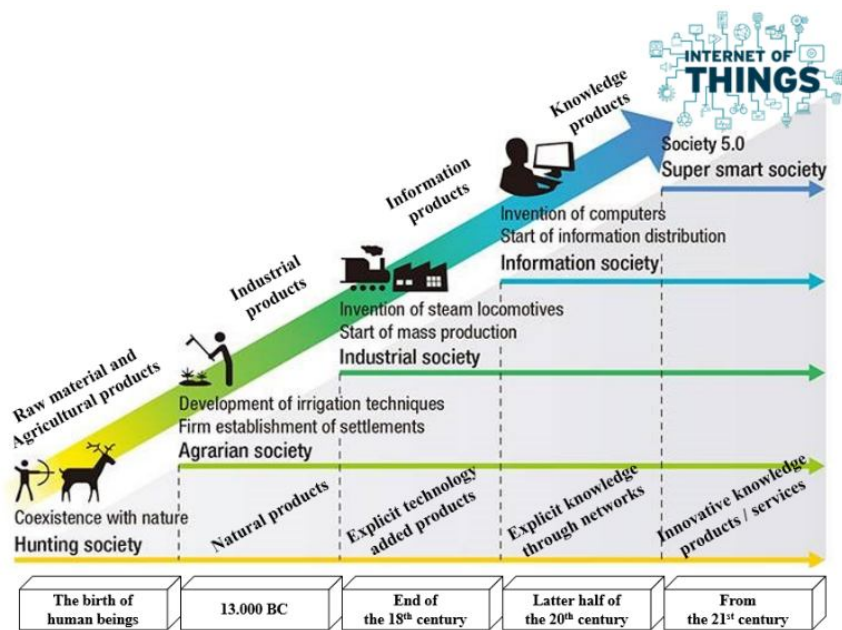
INTERNET OF THINGS

Knowledge products

Society 5.0
Super smart society

Information products

Invention of computers
Start of information distribution
Information society

Industrial products

Invention of steam locomotives
Start of mass production
Industrial society

Raw material and Agricultural products

Development of irrigation techniques
Firm establishment of settlements
Agrarian society

Coexistence with nature
Hunting society

Natural products

Explicit technology added products

Explicit knowledge through networks

Innovative knowledge products / services

The birth of human beings

13.000 BC

End of the 18$^{th}$ century

Latter half of the 20$^{th}$ century

From the 21$^{st}$ century